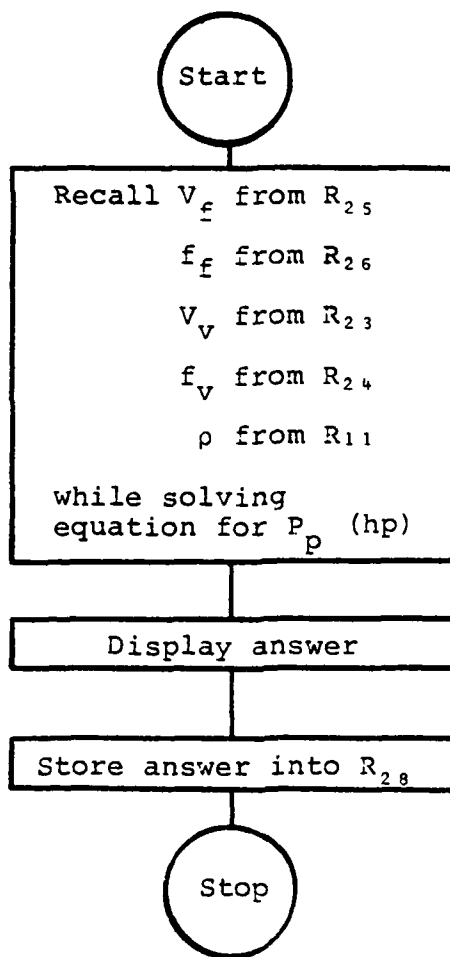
Start

Recall $V_f$ from $R_{25}$
$f_f$ from $R_{26}$
$V_v$ from $R_{23}$
$f_v$ from $R_{24}$
$\rho$ from $R_{11}$

while solving equation for $P_p$ (hp)

Display answer

Store answer into $R_{28}$

Stop